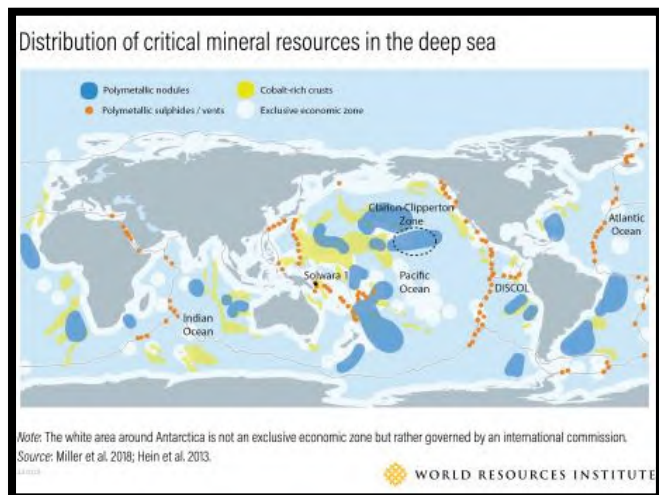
Distribution of critical mineral resources in the deep sea

Polymetallic nodules
Cobalt-rich crusts
Polymetallic sulphides / vents
Exclusive economic zone

Clarion-Clipperton Zone
Atlantic Ocean
Solwara 1
Pacific Ocean
DISCOL
Indian Ocean

Note: The white area around Antarctica is not an exclusive economic zone but rather governed by an international commission.
Source: Miller et al. 2018; Hein et al. 2013.

WORLD RESOURCES INSTITUTE